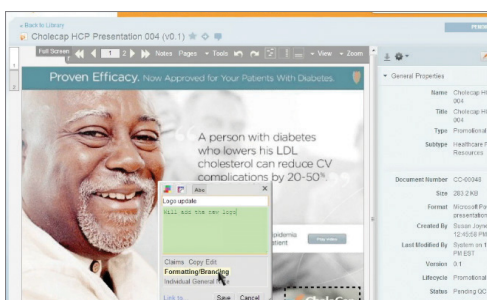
« Back to Library
Cholecap HCP Presentation 004 (v0.1)
PERO
Full Screen 1 2 Notes Pages Tools View Zoom
Proven Efficacy. Now Approved for Your Patients With Diabetes.
A person with diabetes who lowers his LDL cholesterol can reduce CV complications by 20-50%.
Abc
Logo update
Will add the new logo
Claims Copy Edit
Formatting/Branding
Individual General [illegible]
Link to
Save Cancel
General Properties
Name Cholecap H 004
Title Cholecap H 004
Type Promotional
Subtype Healthcare F Resources
Document Number CC-00048
Size 283.2 KB
Format Microsoft Po presentation
Created By Susan Jone 12:45:58 PM
Last Modified By System on t PM EST
Version 0.1
Lifecycle Promotional
Status Pending QC